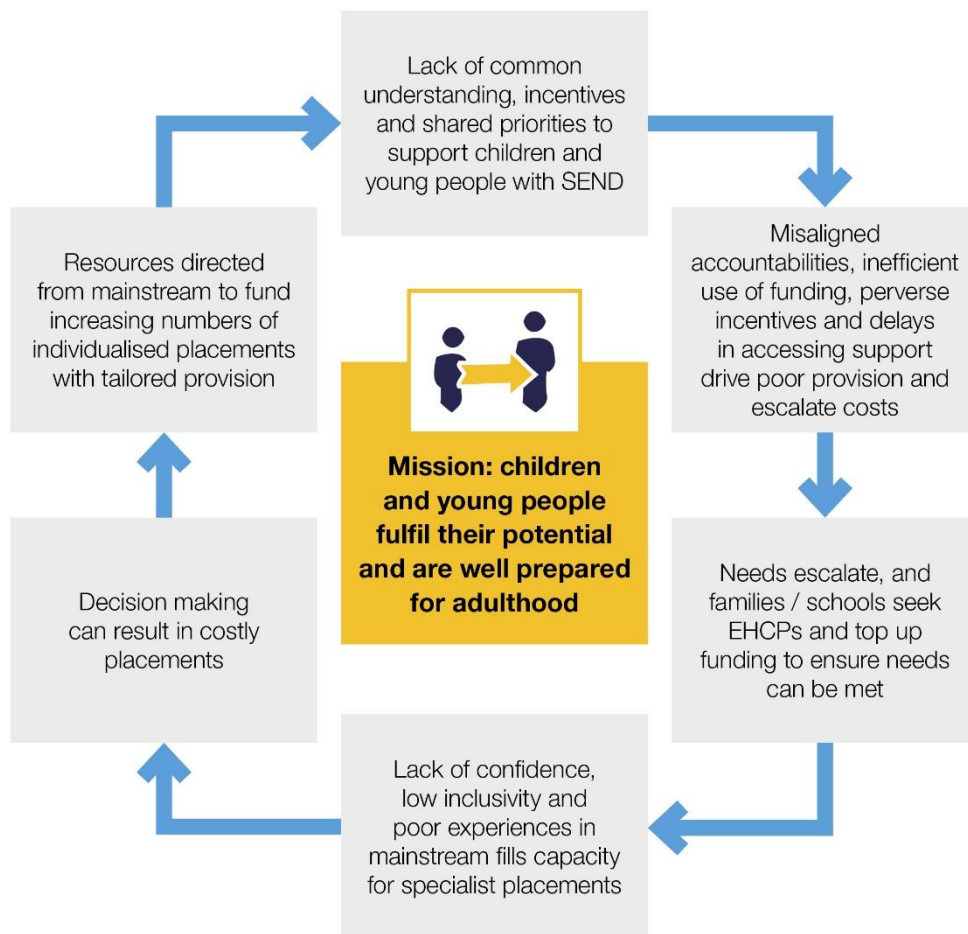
Lack of common understanding, incentives and shared priorities to support children and young people with SEND

Misaligned accountabilities, inefficient use of funding, perverse incentives and delays in accessing support drive poor provision and escalate costs

Needs escalate, and families / schools seek EHCPs and top up funding to ensure needs can be met

Lack of confidence, low inclusivity and poor experiences in mainstream fills capacity for specialist placements

Decision making can result in costly placements

Resources directed from mainstream to fund increasing numbers of individualised placements with tailored provision

Mission: children and young people fulfil their potential and are well prepared for adulthood